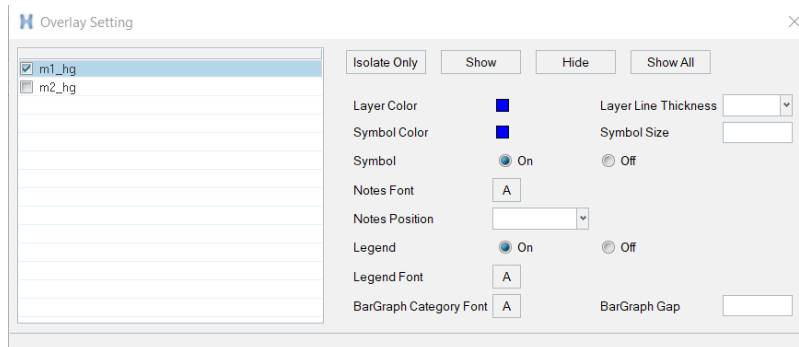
Overlay Setting

m1_hg
m2_hg

Isolate Only
Show
Hide
Show All

Layer Color
Layer Line Thickness
Symbol Color
Symbol Size
Symbol
On
Off
Notes Font
A
Notes Position
Legend
On
Off
Legend Font
A
BarGraph Category Font
A
BarGraph Gap